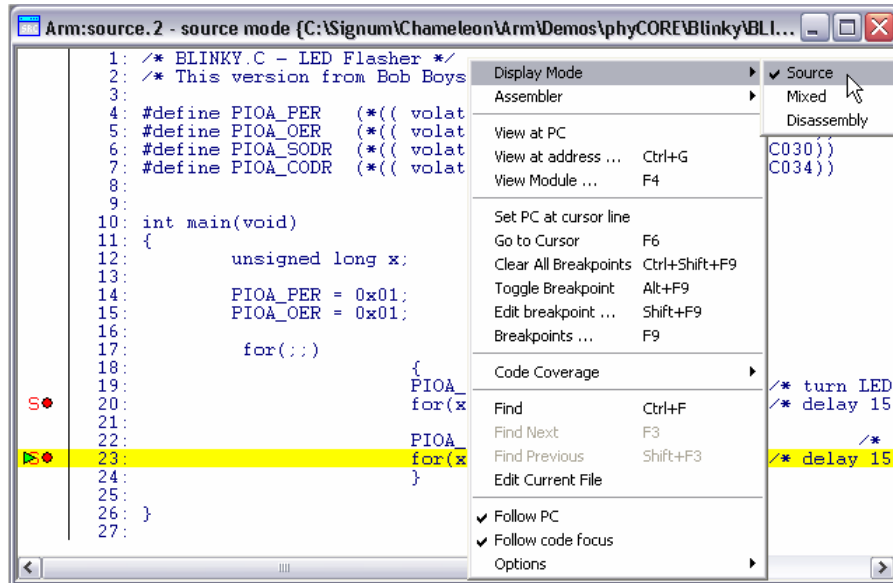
Arm:source. 2 - source mode {C:\Signum\Chameleon\Arm\Demos\phyCORE\Blinky\BLI...

1: /* BLINKY.C - LED Flasher */
2: /* This version from Bob Boys
3:
4: #define PIOA_PER (*(( volat
5: #define PIOA_OER (*(( volat
6: #define PIOA_SODR (*(( volat C030))
7: #define PIOA_CODR (*(( volat C034))
8:
9:
10: int main(void)
11: {
12: unsigned long x;
13:
14: PIOA_PER = 0x01;
15: PIOA_OER = 0x01;
16:
17: for(;;)
18: {
19: PIOA_ /* turn LED
S 20: for(x /* delay 15
21:
22: PIOA_ /*
23: for(x /* delay 15
24: }
25:
26: }
27:

Display Mode
Assembler
View at PC
View at address ... Ctrl+G
View Module ... F4
Set PC at cursor line
Go to Cursor F6
Clear All Breakpoints Ctrl+Shift+F9
Toggle Breakpoint Alt+F9
Edit breakpoint ... Shift+F9
Breakpoints ... F9
Code Coverage
Find Ctrl+F
Find Next F3
Find Previous Shift+F3
Edit Current File
✔ Follow PC
✔ Follow code focus
Options

✔ Source
Mixed
Disassembly